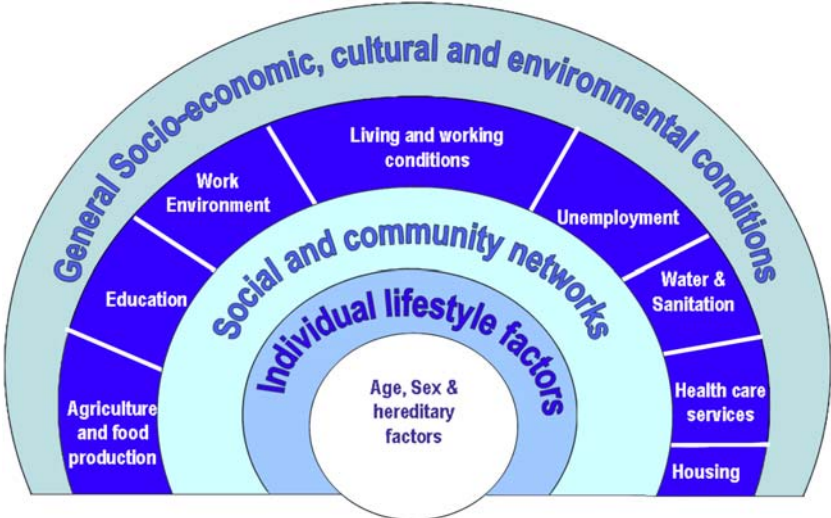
General Socio-economic, cultural and environmental conditions

Living and working conditions

Work Environment

Unemployment

Education

Water & Sanitation

Agriculture and food production

Health care services

Housing

Social and community networks

Individual lifestyle factors

Age, Sex & hereditary factors